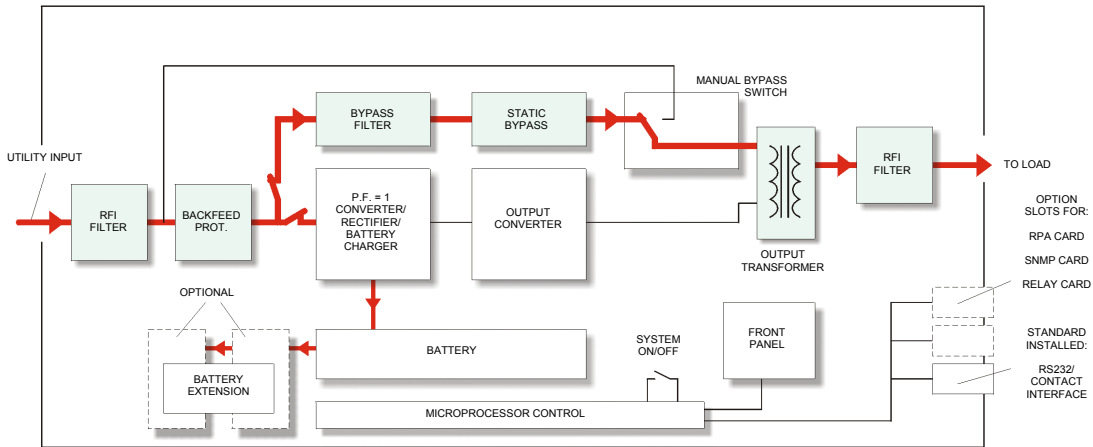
UTILITY INPUT

RFI FILTER

BACKFEED PROT.

BYPASS FILTER

STATIC BYPASS

MANUAL BYPASS SWITCH

P.F. = 1 CONVERTER/ RECTIFIER/ BATTERY CHARGER

OUTPUT CONVERTER

OUTPUT TRANSFORMER

RFI FILTER

TO LOAD

OPTION SLOTS FOR:

RPA CARD

SNMP CARD

RELAY CARD

STANDARD INSTALLED:

RS232/ CONTACT INTERFACE

OPTIONAL

BATTERY EXTENSION

BATTERY

SYSTEM ON/OFF

FRONT PANEL

MICROPROCESSOR CONTROL